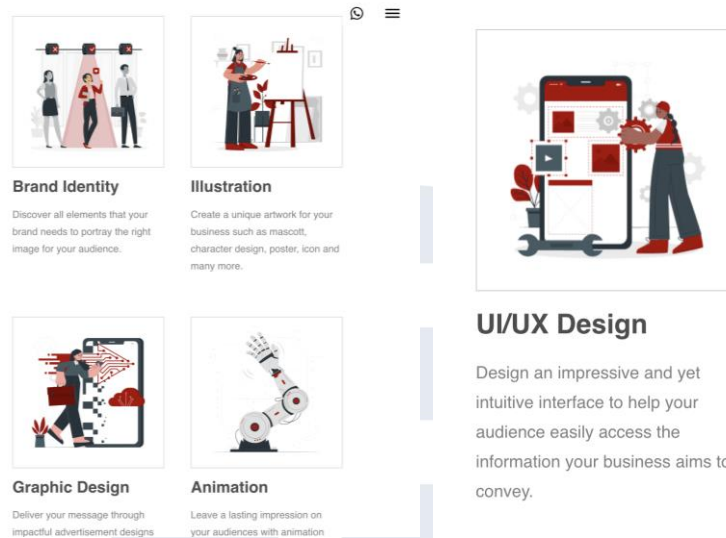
Brand Identity

Discover all elements that your brand needs to portray the right image for your audience.

Illustration

Create a unique artwork for your business such as mascott, character design, poster, icon and many more.

Graphic Design

Deliver your message through impactful advertisement designs

Animation

Leave a lasting impression on your audiences with animation

UI/UX Design

Design an impressive and yet intuitive interface to help your audience easily access the information your business aims to convey.